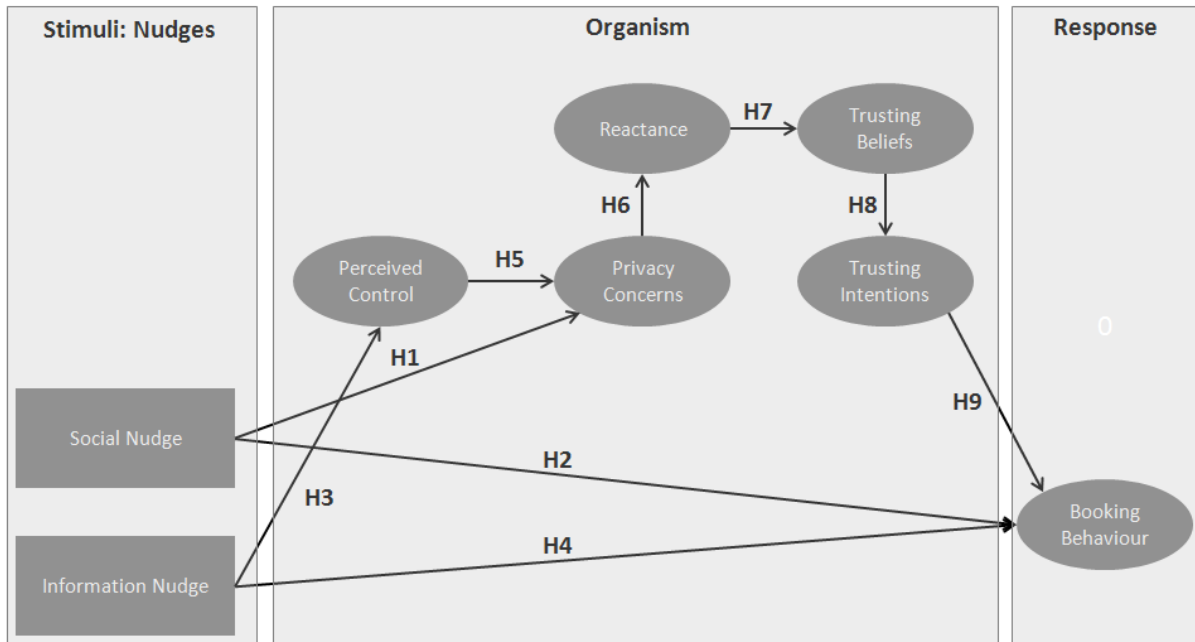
Stimuli: Nudges

Organism

Response

Reactance

H7

Trusting Beliefs

H6

H8

Perceived Control

H5

Privacy Concerns

Trusting Intentions

0

H1

H9

Social Nudge

H2

H3

Booking Behaviour

H4

Information Nudge